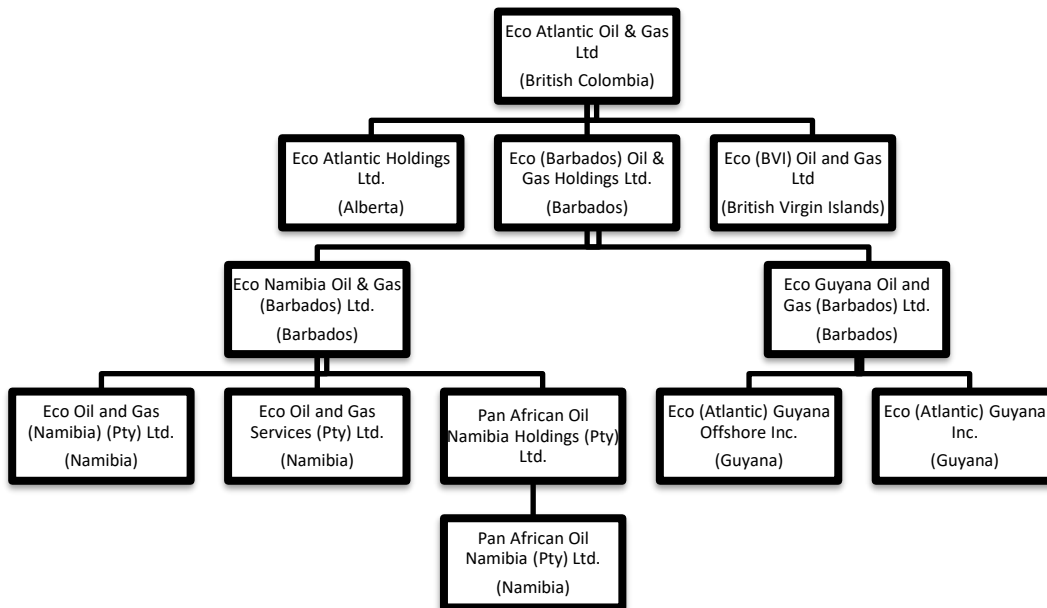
Eco Atlantic Oil & Gas Ltd
(British Colombia)

Eco Atlantic Holdings Ltd.
(Alberta)

Eco (Barbados) Oil & Gas Holdings Ltd.
(Barbados)

Eco (BVI) Oil and Gas Ltd
(British Virgin Islands)

Eco Namibia Oil & Gas (Barbados) Ltd.
(Barbados)

Eco Guyana Oil and Gas (Barbados) Ltd.
(Barbados)

Eco Oil and Gas (Namibia) (Pty) Ltd.
(Namibia)

Eco Oil and Gas Services (Pty) Ltd.
(Namibia)

Pan African Oil Namibia Holdings (Pty) Ltd.

Eco (Atlantic) Guyana Offshore Inc.
(Guyana)

Eco (Atlantic) Guyana Inc.
(Guyana)

Pan African Oil Namibia (Pty) Ltd.
(Namibia)